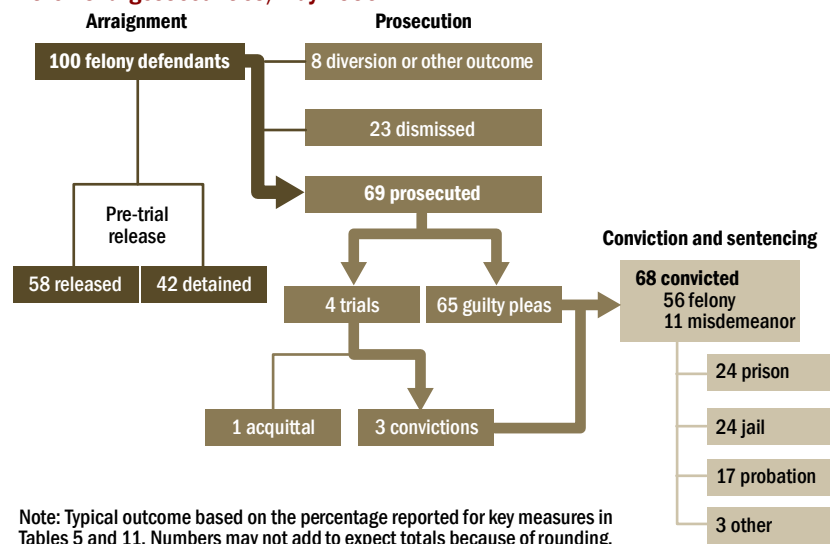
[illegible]

Arraignment

Prosecution

100 felony defendants

8 diversion or other outcome

23 dismissed

69 prosecuted

Pre-trial release

58 released

42 detained

4 trials

65 guilty pleas

Conviction and sentencing

68 convicted
56 felony
11 misdemeanor

24 prison

24 jail

17 probation

3 other

1 acquittal

3 convictions

Note: Typical outcome based on the percentage reported for key measures in Tables 5 and 11. Numbers may not add to expect totals because of rounding.